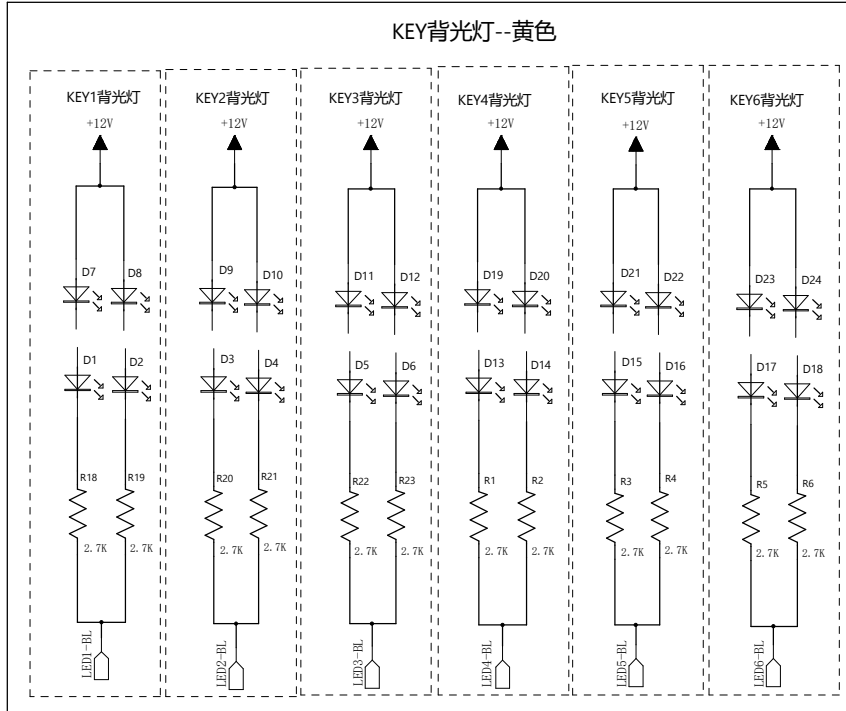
KEY背光灯--黄色

KEY1背光灯
+12V
D7 D8
D1 D2
R18 R19
2.7K 2.7K
LED1-BL

KEY2背光灯
+12V
D9 D10
D3 D4
R20 R21
2.7K 2.7K
LED2-BL

KEY3背光灯
+12V
D11 D12
D5 D6
R22 R23
2.7K 2.7K
LED3-BL

KEY4背光灯
+12V
D19 D20
D13 D14
R1 R2
2.7K 2.7K
LED4-BL

KEY5背光灯
+12V
D21 D22
D15 D16
R3 R4
2.7K 2.7K
LED5-BL

KEY6背光灯
+12V
D23 D24
D17 D18
R5 R6
2.7K 2.7K
LED6-BL